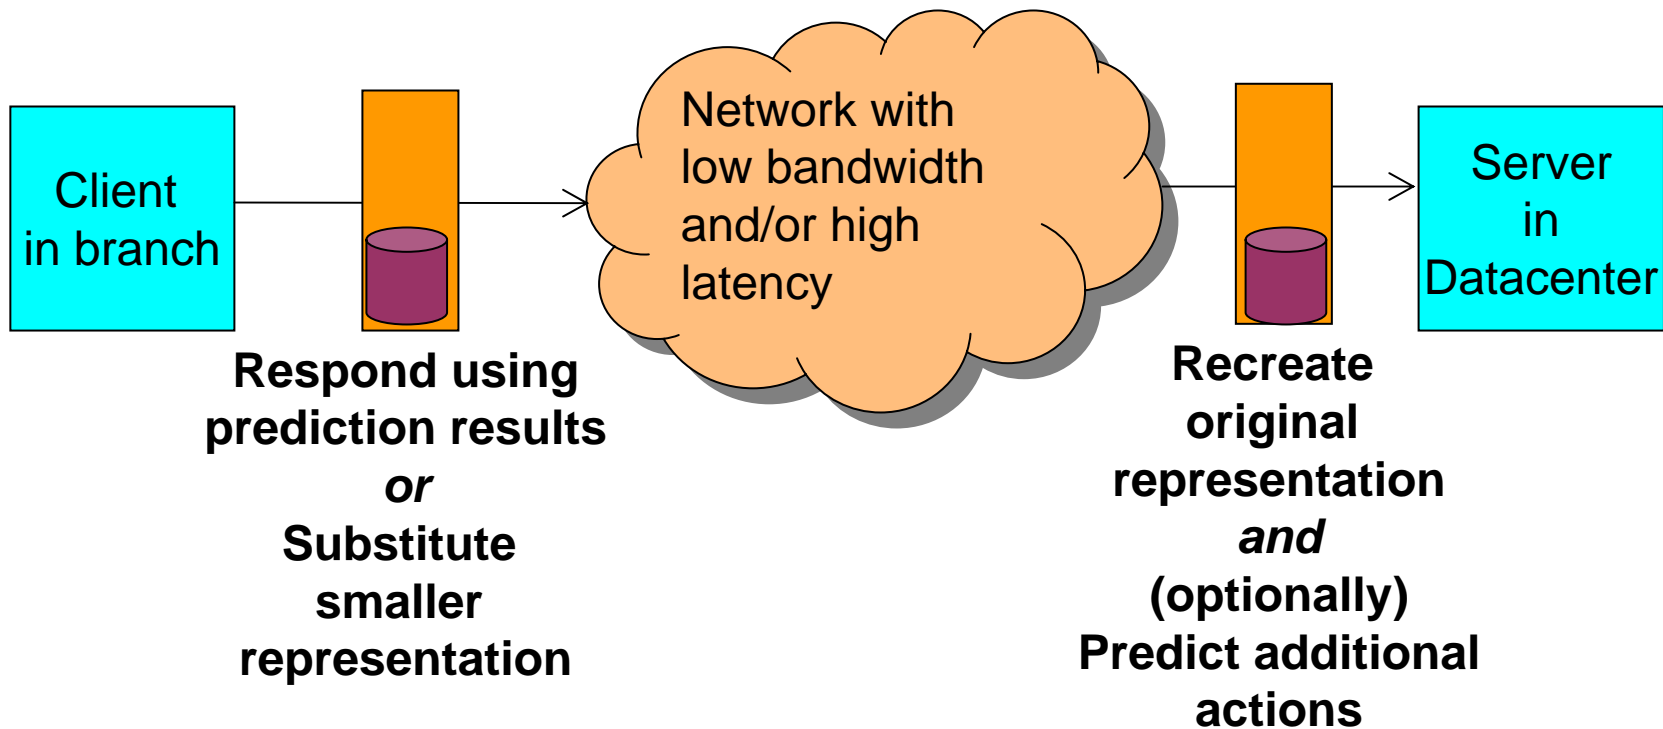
Client in branch

Network with low bandwidth and/or high latency

Server in Datacenter

Respond using prediction results
or
Substitute smaller representation

Recreate original representation
and
(optionally)
Predict additional actions